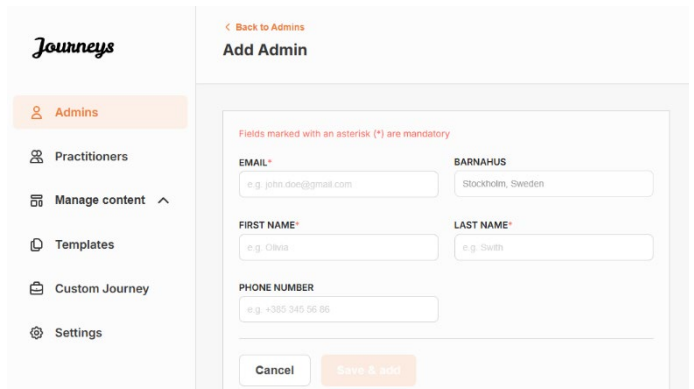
Journeys

Admins

Practitioners

Manage content

Templates

Custom Journey

Settings

< Back to Admins

Add Admin

Fields marked with an asterisk (*) are mandatory

EMAIL*

e.g. john.doe@gmail.com

BARNAHUS

Stockholm, Sweden

FIRST NAME*

e.g. Olivia

LAST NAME*

e.g. Swith

PHONE NUMBER

e.g. +385 345 56 86

Cancel

Save & add